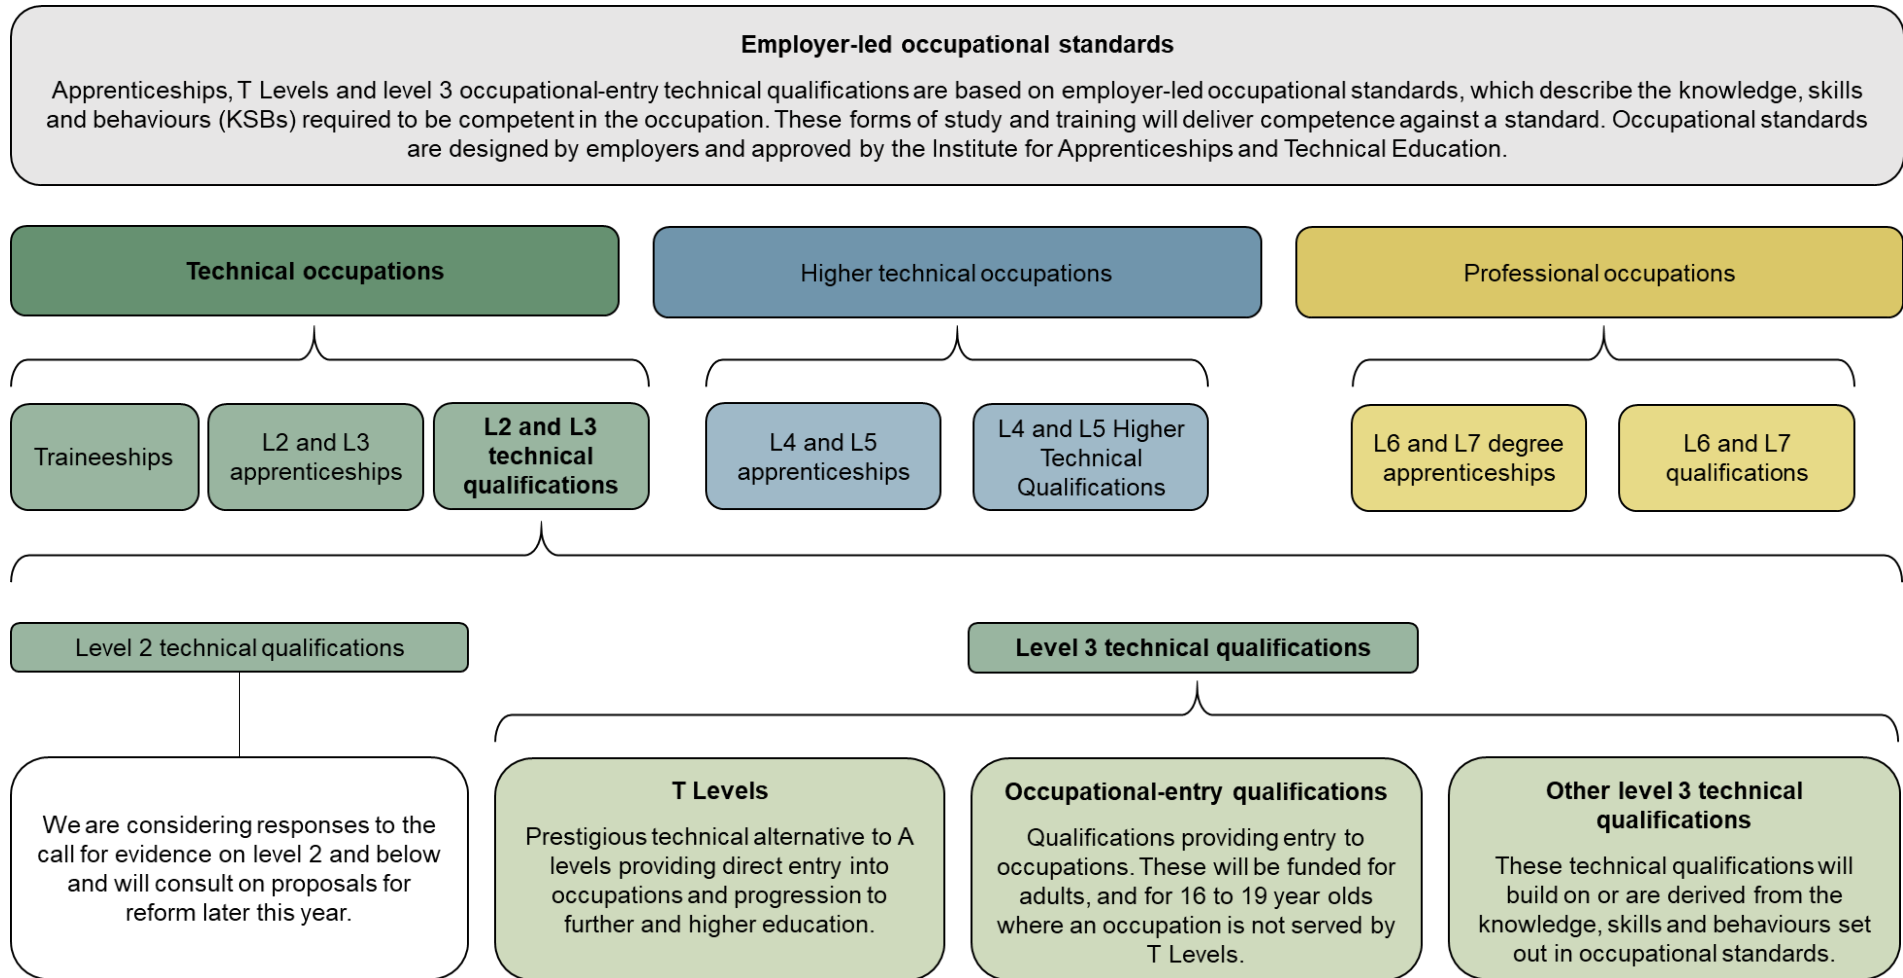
**Employer-led occupational standards**

Apprenticeships, T Levels and level 3 occupational-entry technical qualifications are based on employer-led occupational standards, which describe the knowledge, skills and behaviours (KSBs) required to be competent in the occupation. These forms of study and training will deliver competence against a standard. Occupational standards are designed by employers and approved by the Institute for Apprenticeships and Technical Education.

**Technical occupations**

Higher technical occupations

Professional occupations

Traineeships

L2 and L3 apprenticeships

**L2 and L3 technical qualifications**

L4 and L5 apprenticeships

L4 and L5 Higher Technical Qualifications

L6 and L7 degree apprenticeships

L6 and L7 qualifications

Level 2 technical qualifications

**Level 3 technical qualifications**

We are considering responses to the call for evidence on level 2 and below and will consult on proposals for reform later this year.

**T Levels**

Prestigious technical alternative to A levels providing direct entry into occupations and progression to further and higher education.

**Occupational-entry qualifications**

Qualifications providing entry to occupations. These will be funded for adults, and for 16 to 19 year olds where an occupation is not served by T Levels.

**Other level 3 technical qualifications**

These technical qualifications will build on or are derived from the knowledge, skills and behaviours set out in occupational standards.